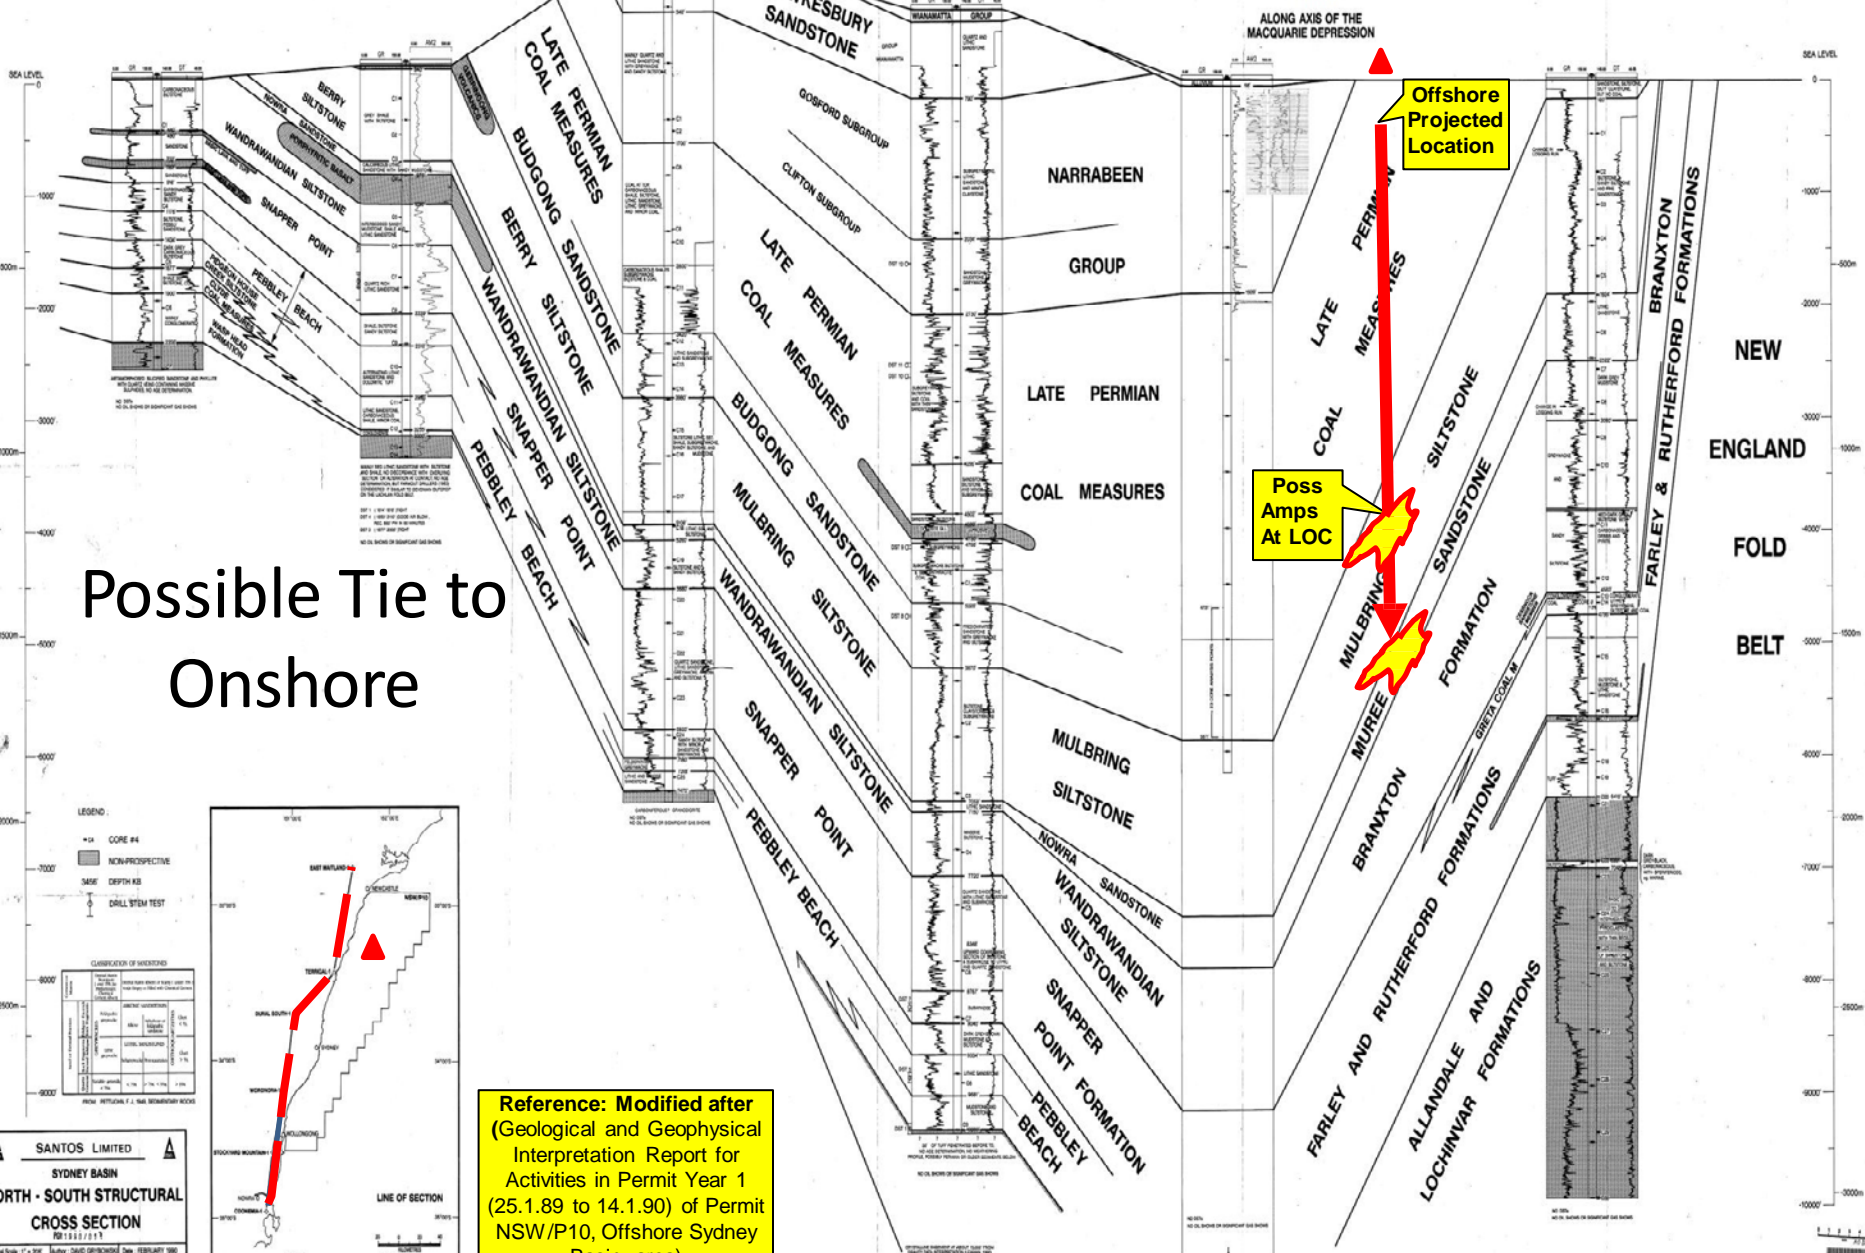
SEA LEVEL

BERRY SILTSTONE
NOWRA SANDSTONE
WANDRAWANDIAN SILTSTONE
SNAPPER POINT
PEBBLEY BEACH

LATE PERMIAN COAL MEASURES
BUDGONG SANDSTONE
BERRY SILTSTONE
WANDRAWANDIAN SILTSTONE
SNAPPER POINT
PEBBLEY BEACH

HAWKESBURY SANDSTONE
GOSFORD SUBGROUP
CLIFTON SUBGROUP
LATE PERMIAN COAL MEASURES
BUDGONG SANDSTONE
MULBRING SILTSTONE
WANDRAWANDIAN SILTSTONE
SNAPPER POINT
PEBBLEY BEACH

WIANAMATTA GROUP

NARRABEEN GROUP
LATE PERMIAN COAL MEASURES
MULBRING SILTSTONE
NOWRA SANDSTONE
WANDRAWANDIAN SILTSTONE
SNAPPER POINT FORMATION
PEBBLEY BEACH

ALONG AXIS OF THE MACQUARIE DEPRESSION

Offshore Projected Location

LATE PERMIAN COAL MEASURES
MULBRING SILTSTONE
MUREE SANDSTONE
BRANXTON FORMATION
GRETA COAL M
FARLEY AND RUTHERFORD FORMATIONS
ALLANDALE AND LOCHINVAR FORMATIONS

Poss Amps At LOC

BRANXTON FARLEY & RUTHERFORD FORMATIONS

NEW ENGLAND FOLD BELT

SEA LEVEL

Possible Tie to Onshore

LEGEND
CORE #4
NON-PROSPECTIVE
3456' DEPTH KB
DRILL STEM TEST

CLASSIFICATION OF SANDSTONE

EAST MAITLAND
NEWCASTLE
NSW/P10
TERRIGAL
DURAL SOUTH
SYDNEY
WORONORA
WOLLONGONG
STOCKYARD MOUNTAIN
NOWRA
COONEMIA
LINE OF SECTION

SANTOS LIMITED
SYDNEY BASIN
NORTH - SOUTH STRUCTURAL CROSS SECTION

Reference: Modified after (Geological and Geophysical Interpretation Report for Activities in Permit Year 1 (25.1.89 to 14.1.90) of Permit NSW/P10, Offshore Sydney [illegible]